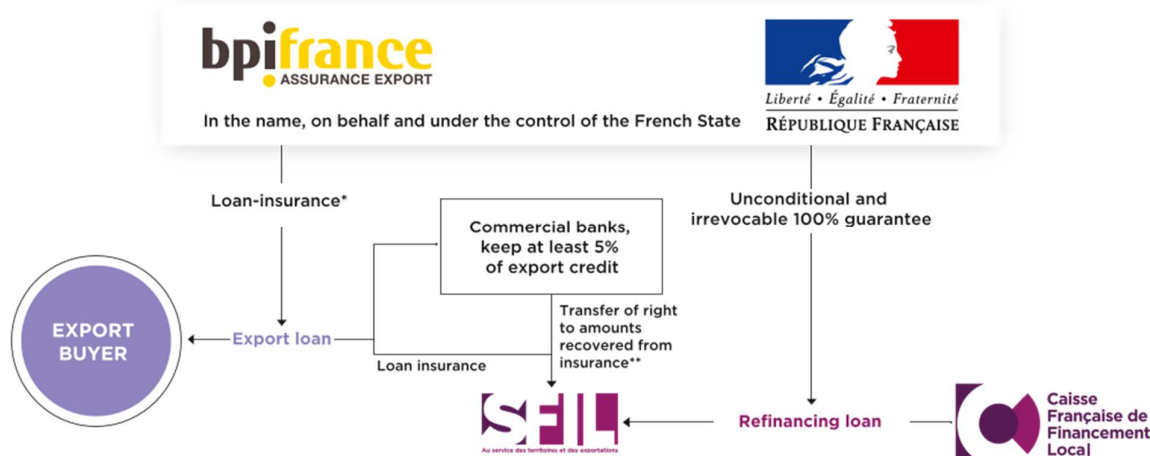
bpifrance
ASSURANCE EXPORT

In the name, on behalf and under the control of the French State

Liberté • Égalité • Fraternité
RÉPUBLIQUE FRANÇAISE

Loan-insurance*

Commercial banks, keep at least 5% of export credit

Unconditional and irrevocable 100% guarantee

EXPORT BUYER

Export loan

Loan insurance

Transfer of right to amounts recovered from insurance**

SFIL
Au service des territoires et des exportations

Refinancing loan

Caisse Française de Financement Local